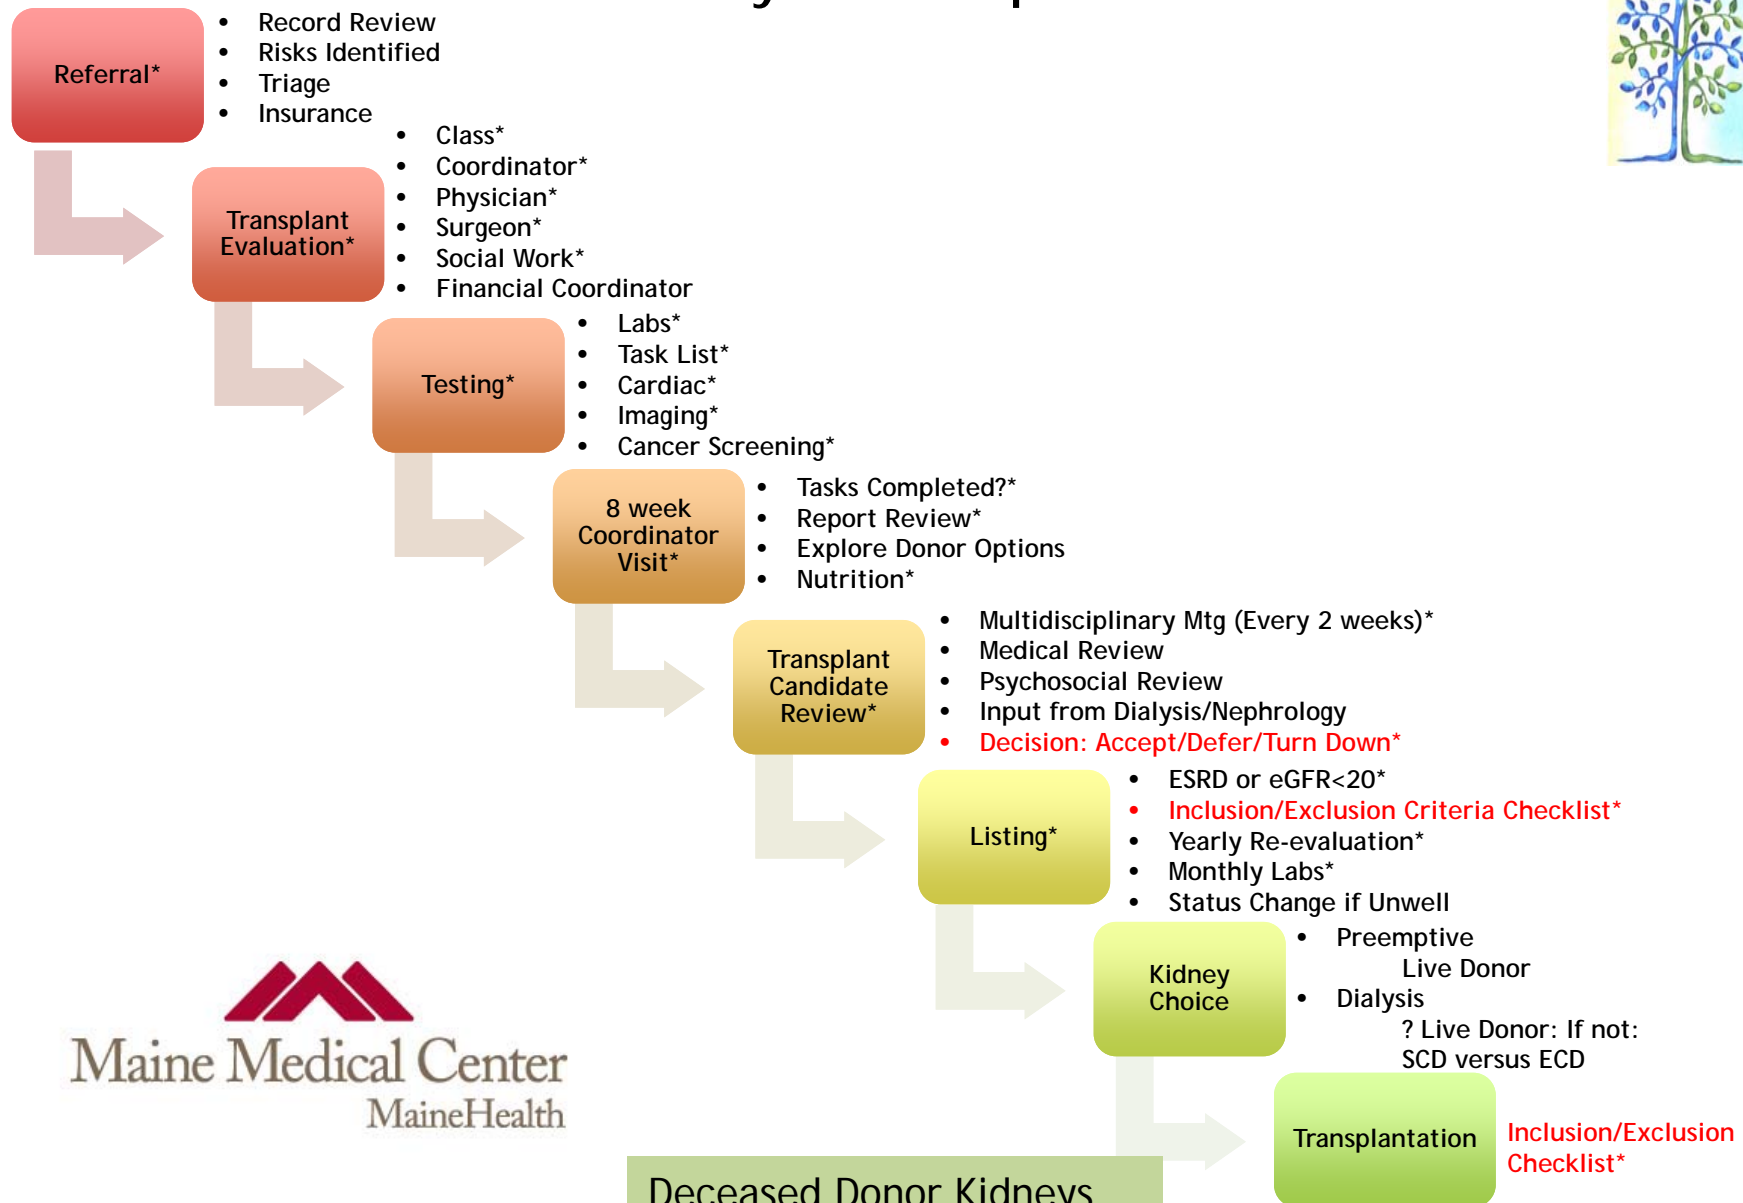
Referral*

- Record Review
- Risks Identified
- Triage
- Insurance

Transplant Evaluation*

- Class*
- Coordinator*
- Physician*
- Surgeon*
- Social Work*
- Financial Coordinator

Testing*

- Labs*
- Task List*
- Cardiac*
- Imaging*
- Cancer Screening*

8 week Coordinator Visit*

- Tasks Completed?*
- Report Review*
- Explore Donor Options
- Nutrition*

Transplant Candidate Review*

- Multidisciplinary Mtg (Every 2 weeks)*
- Medical Review
- Psychosocial Review
- Input from Dialysis/Nephrology
- Decision: Accept/Defer/Turn Down*

Listing*

- ESRD or eGFR<20*
- Inclusion/Exclusion Criteria Checklist*
- Yearly Re-evaluation*
- Monthly Labs*
- Status Change if Unwell

Kidney Choice

- Preemptive
Live Donor
- Dialysis
? Live Donor: If not:
SCD versus ECD

Transplantation

Inclusion/Exclusion Checklist*

Maine Medical Center
MaineHealth

Deceased Donor Kidneys